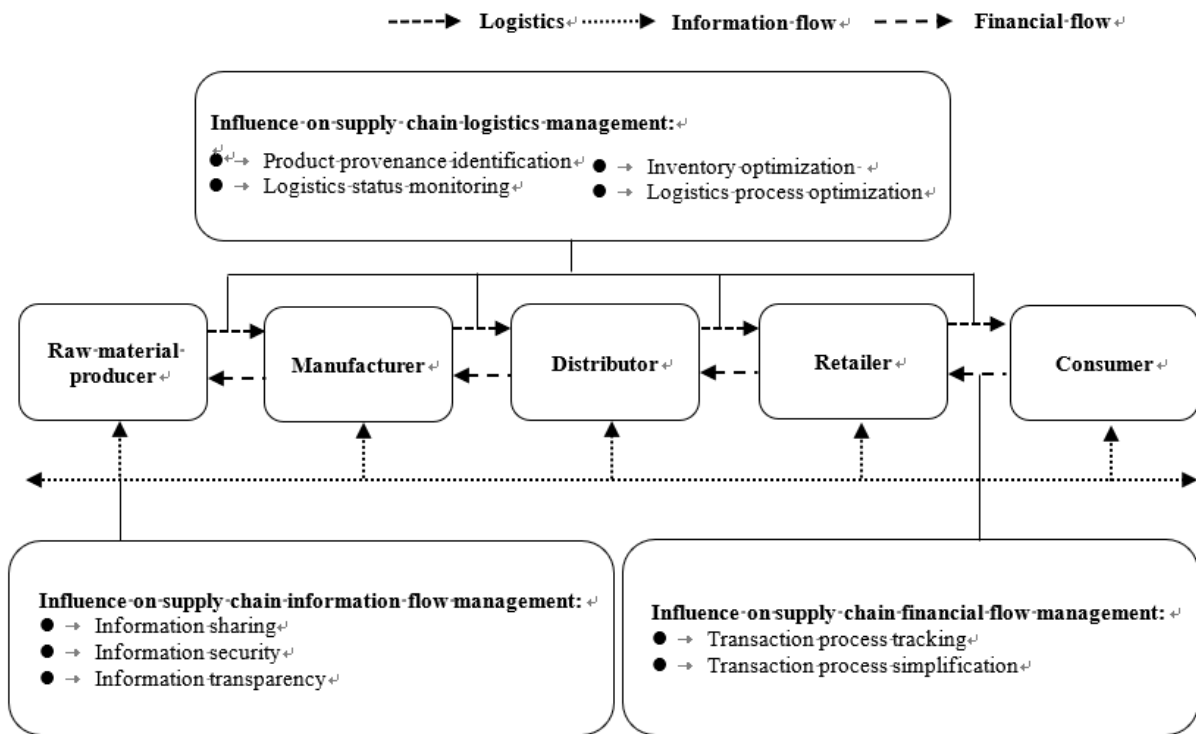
Logistics Information flow Financial flow

Influence on supply chain logistics management:
● Product provenance identification
● Logistics status monitoring
● Inventory optimization
● Logistics process optimization

Raw material producer

Manufacturer

Distributor

Retailer

Consumer

Influence on supply chain information flow management:
● Information sharing
● Information security
● Information transparency

Influence on supply chain financial flow management:
● Transaction process tracking
● Transaction process simplification